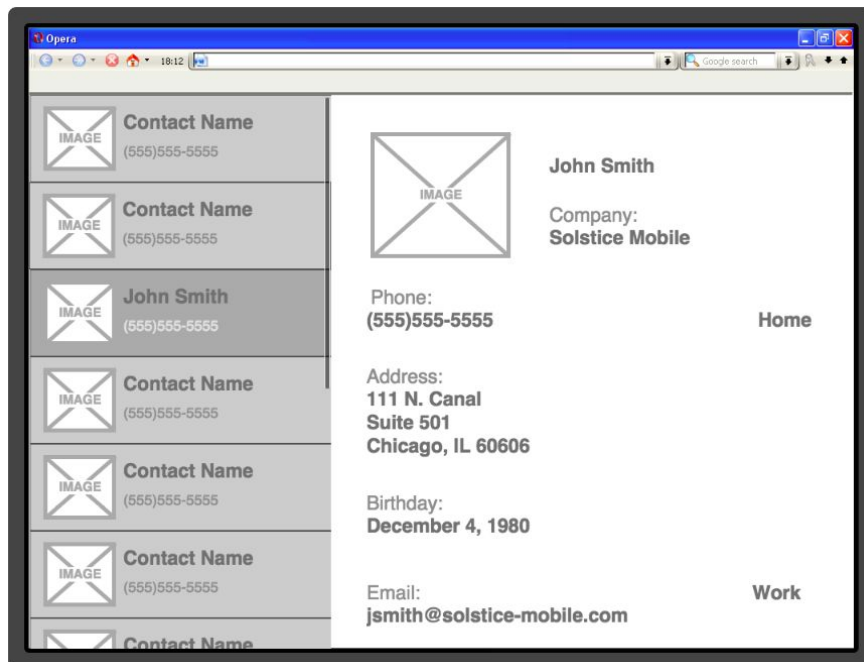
Opera

18:12

Google search

IMAGE
Contact Name
(555)555-5555

IMAGE
Contact Name
(555)555-5555

IMAGE
John Smith
(555)555-5555

IMAGE
Contact Name
(555)555-5555

IMAGE
Contact Name
(555)555-5555

IMAGE
Contact Name
(555)555-5555

Contact Name

IMAGE

John Smith

Company:
Solstice Mobile

Phone:
(555)555-5555

Home

Address:
111 N. Canal
Suite 501
Chicago, IL 60606

Birthday:
December 4, 1980

Email:
jsmith@solstice-mobile.com

Work